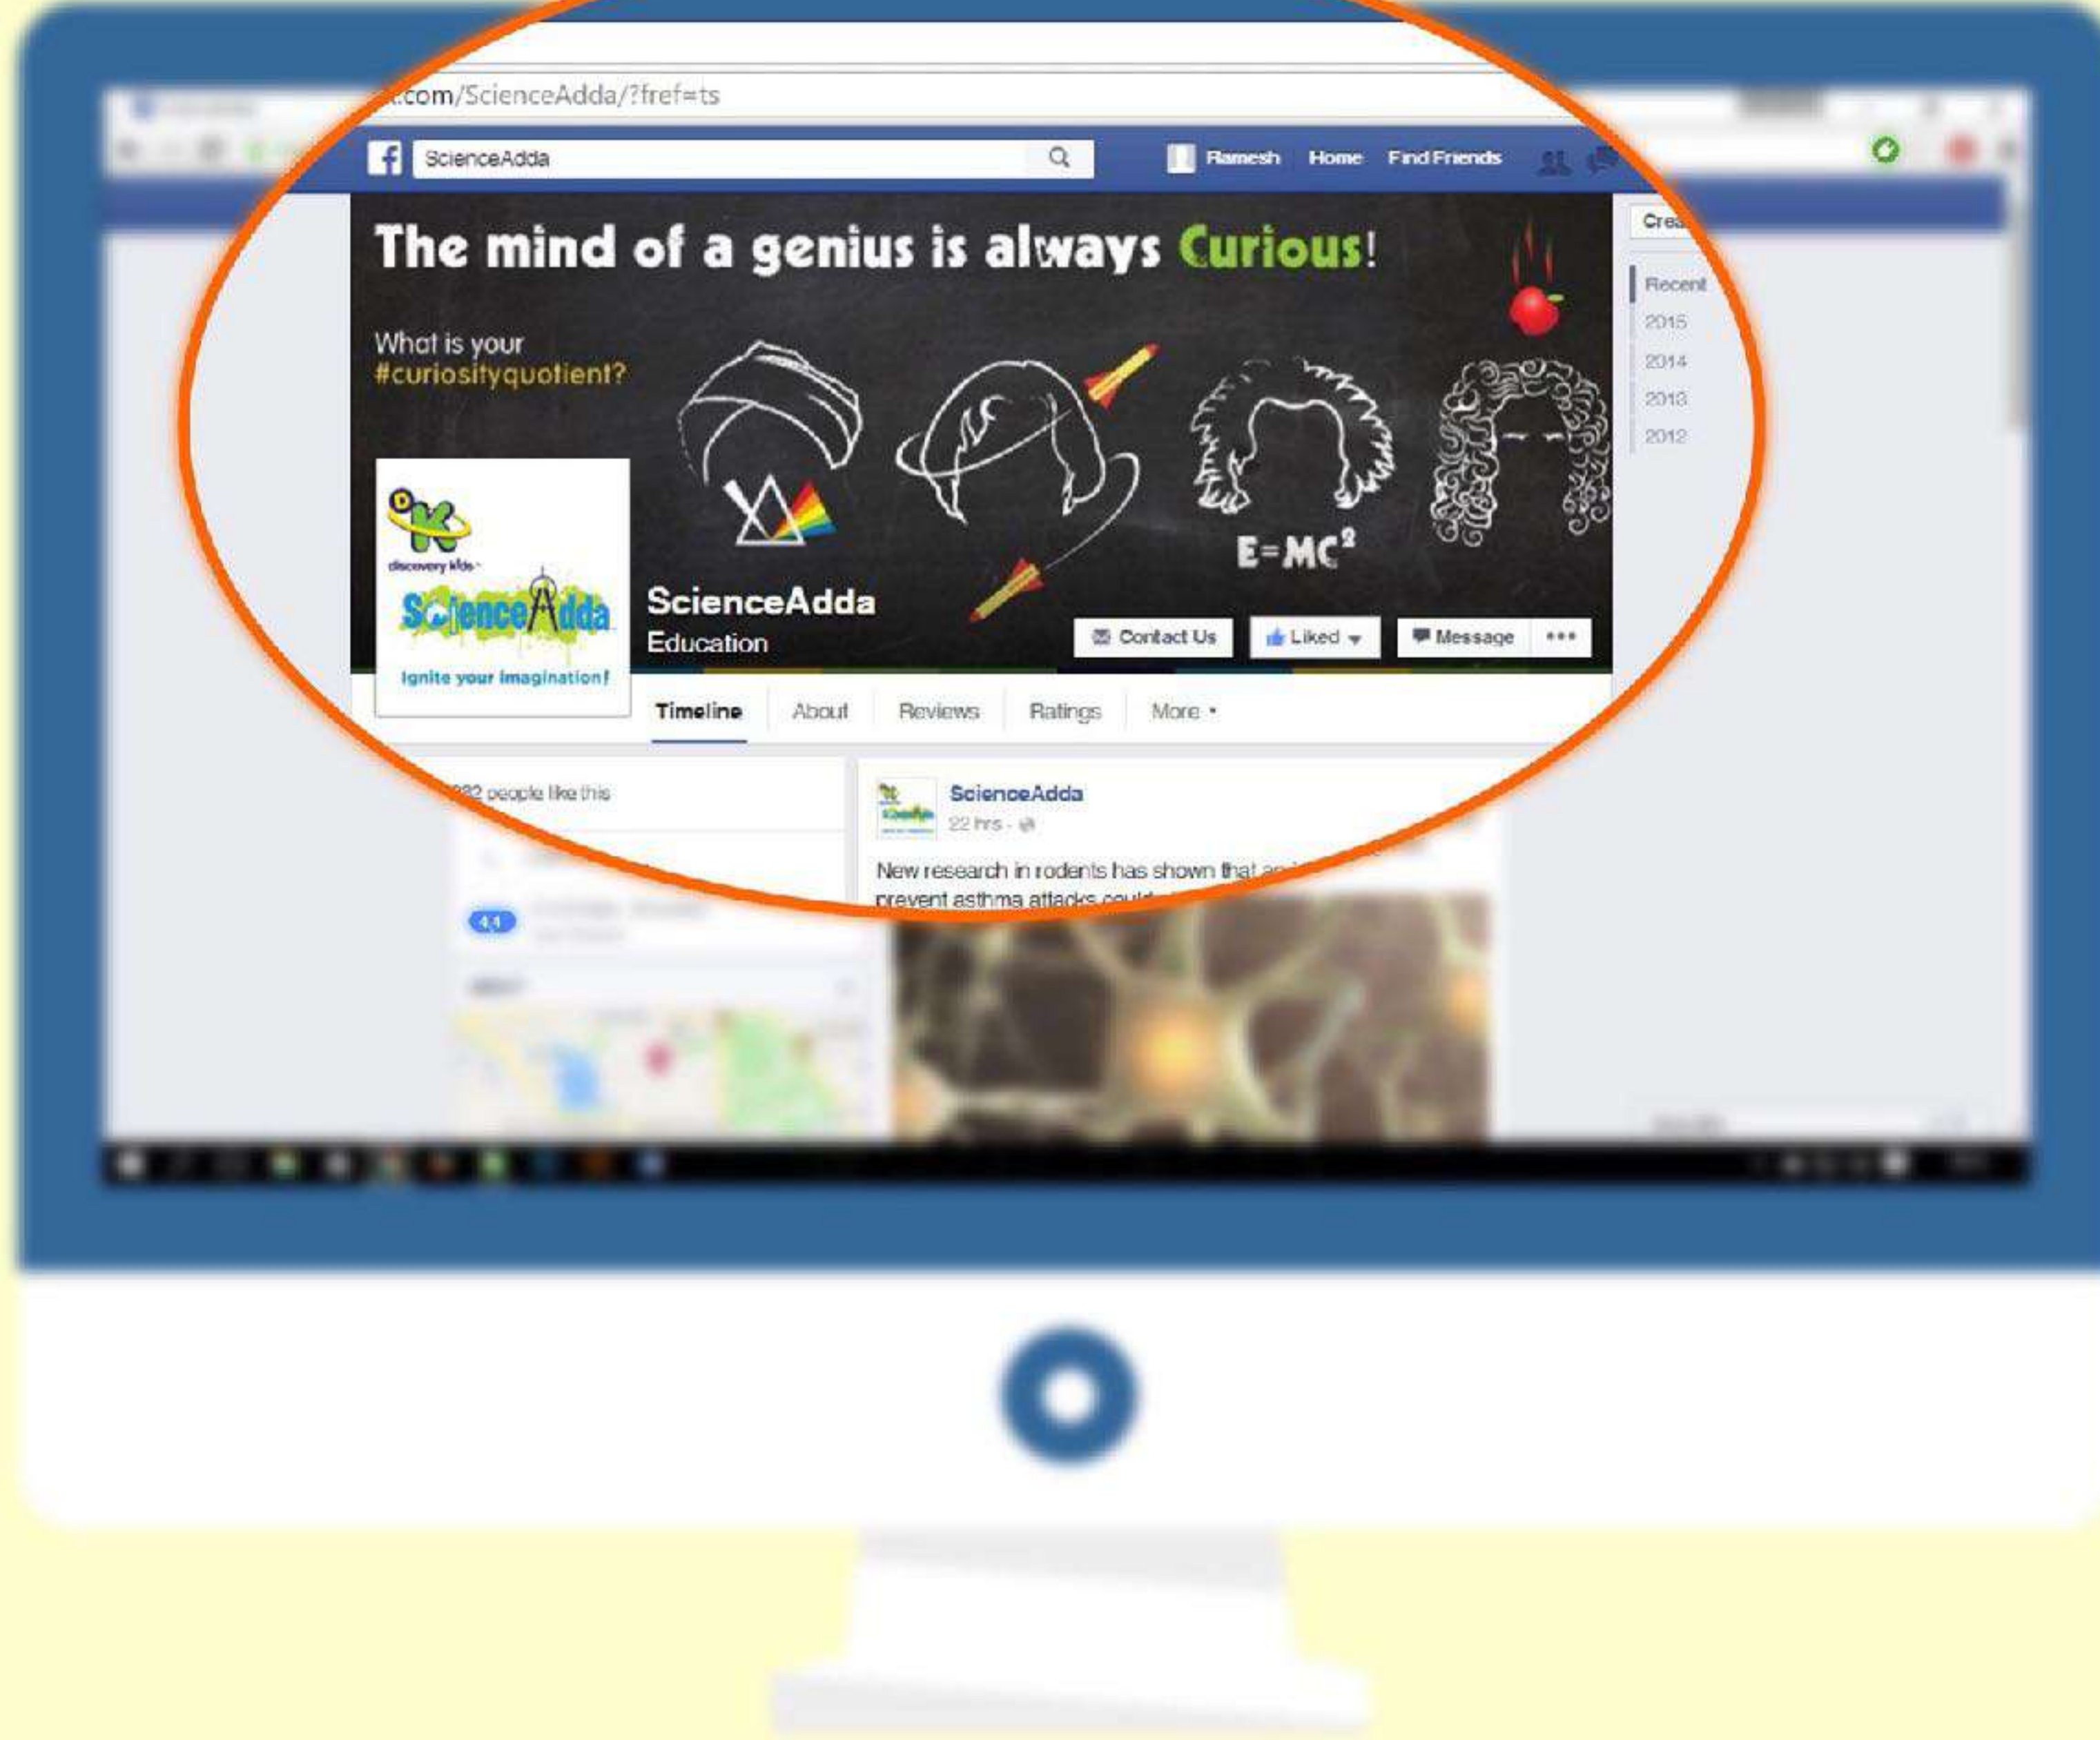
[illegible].com/ScienceAdda/?fref=ts

ScienceAdda

Ramesh Home Find Friends

The mind of a genius is always Curious!

What is your #curiosityquotient?

$E=MC^2$

DK discovery kids

ScienceAdda

Ignite your imagination!

ScienceAdda
Education

Contact Us
Liked
Message
•••

Timeline About Reviews Ratings More

Crea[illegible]

Recent
2015
2014
2013
2012

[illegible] people like this

ScienceAdda
22 hrs

New research in rodents has shown that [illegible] prevent asthma attacks could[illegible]